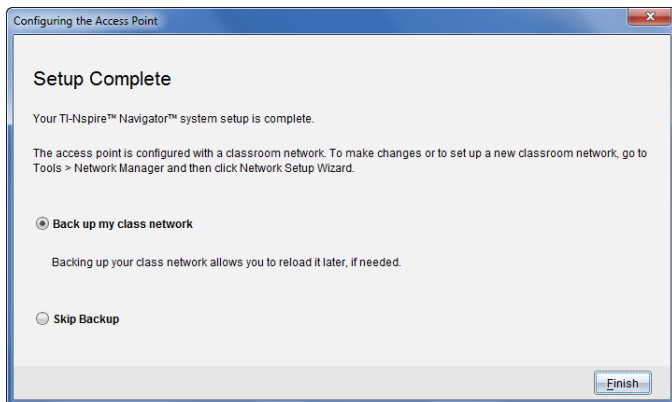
Configuring the Access Point

Setup Complete

Your TI-Nspire™ Navigator™ system setup is complete.

The access point is configured with a classroom network. To make changes or to set up a new classroom network, go to Tools > Network Manager and then click Network Setup Wizard.

Back up my class network

Backing up your class network allows you to reload it later, if needed.

Skip Backup

Finish